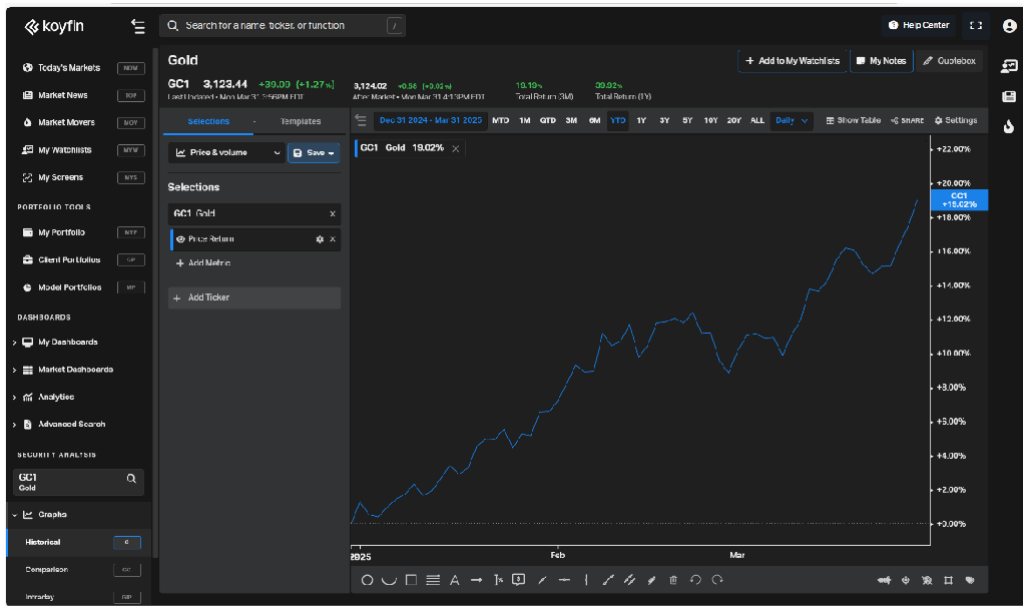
koyfin

Search for a name, ticker, or function /

Help Center

Today's Markets NOW
Market News TOP
Market Movers MOV
My Watchlists MYW
My Screens MYS

PORTFOLIO TOOLS
My Portfolio MYP
Client Portfolios CP
Model Portfolios MP

DASHBOARDS
My Dashboards
Market Dashboards
Analytics
Advanced Search

SECURITY ANALYSIS
GC1
Gold

Graphs
Historical G
Comparison GC
Intraday GIP

Gold

+ Add to My Watchlists
My Notes
Quotebox

GC1 3,123.44 +39.00 (+1.27%)
Last Updated • Mon Mar 31 2:56PM EDT

3,124.02 +0.58 (+0.02%)
After Market • Mon Mar 31 4:13PM EDT

19.19%
Total Return (3M)

39.02%
Total Return (1Y)

Selections - Templates

Price & volume
Save

Selections

GC1 Gold
Price Return
+ Add Metric
+ Add Ticker

Dec 31 2024 - Mar 31 2025 MTD 1M QTD 3M 6M YTD 1Y 3Y 5Y 10Y 20Y ALL Daily
Show Table SHARE Settings

GC1 Gold 19.02%

GC1
+19.02%

+22.00%
+20.00%
+18.00%
+16.00%
+14.00%
+12.00%
+10.00%
+8.00%
+6.00%
+4.00%
+2.00%
+0.00%

2025
Feb
Mar